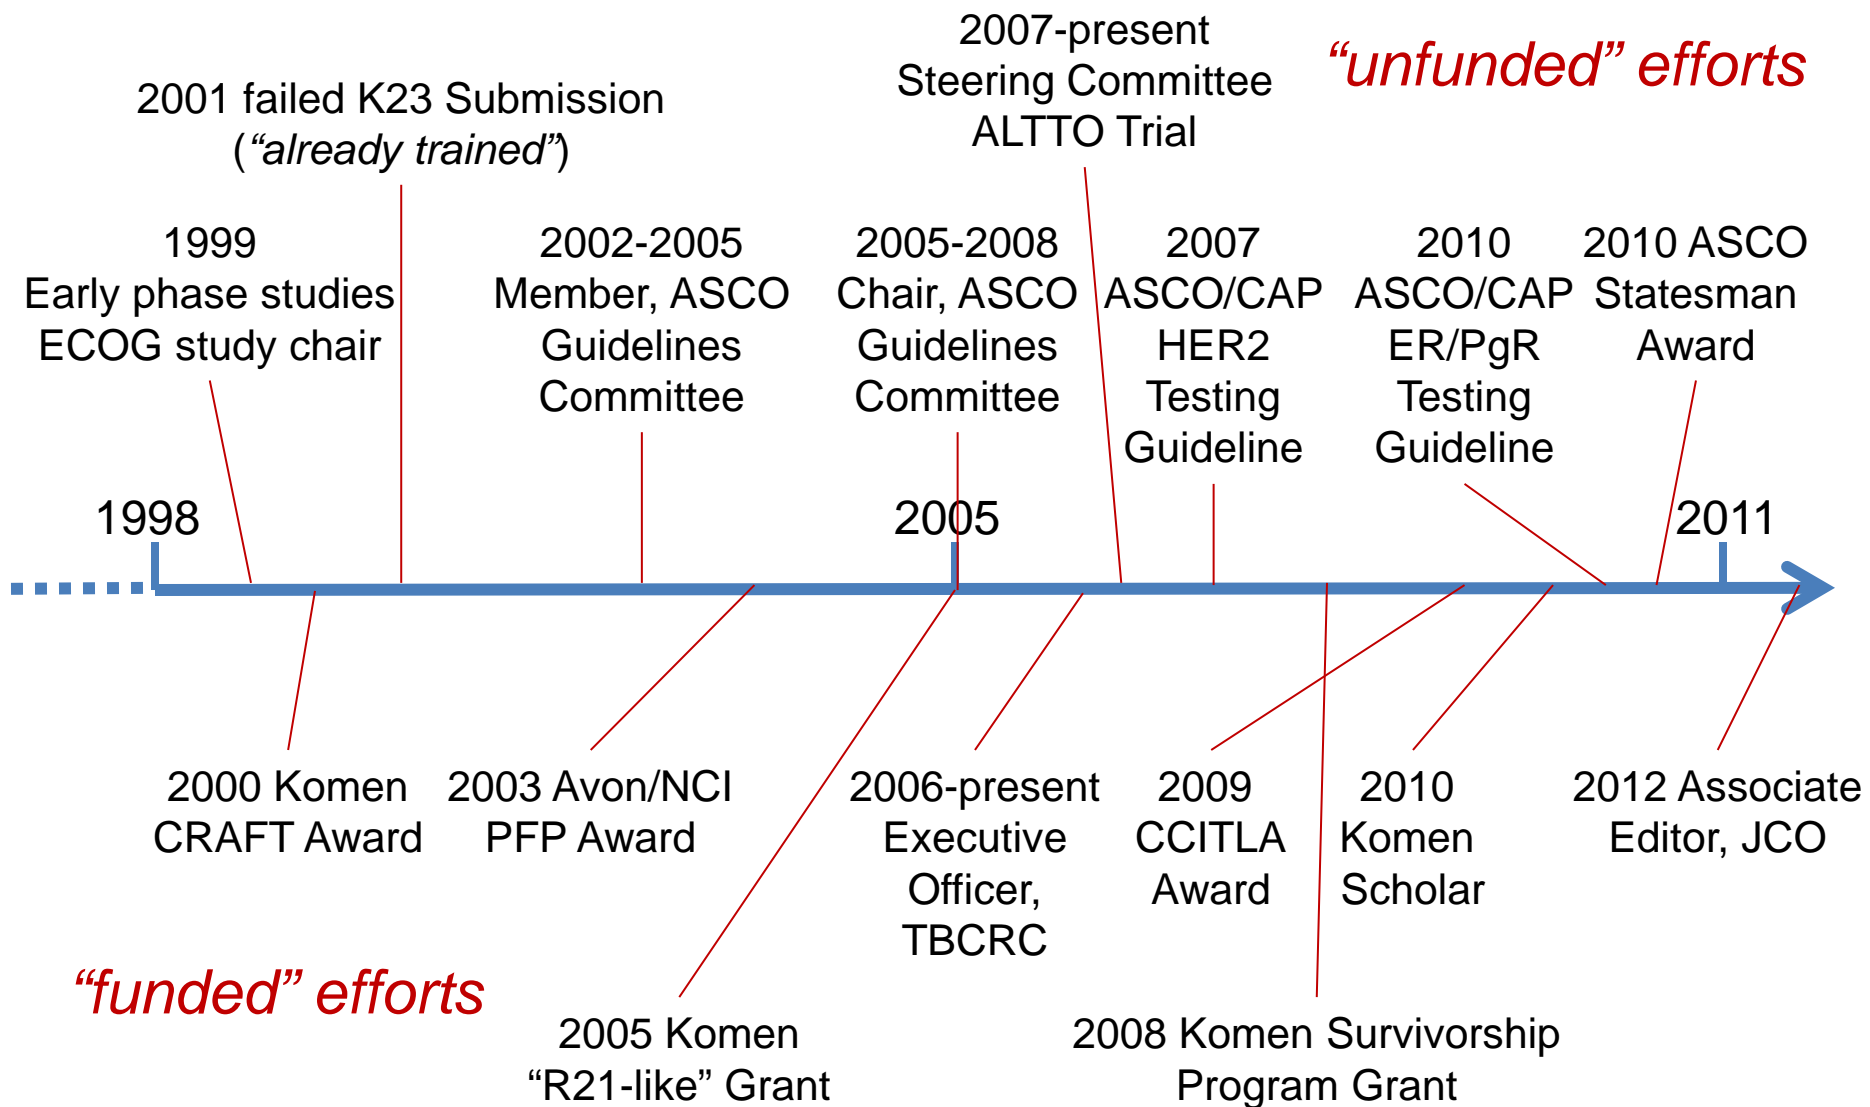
“unfunded” efforts

2001 failed K23 Submission (“already trained”)

2007-present Steering Committee ALTTO Trial

1999 Early phase studies ECOG study chair

2002-2005 Member, ASCO Guidelines Committee

2005-2008 Chair, ASCO Guidelines Committee

2007 ASCO/CAP HER2 Testing Guideline

2010 ASCO/CAP ER/PgR Testing Guideline

2010 ASCO Statesman Award

1998

2005

2011

2000 Komen CRAFT Award

2003 Avon/NCI PFP Award

2006-present Executive Officer, TBCRC

2009 CCITLA Award

2010 Komen Scholar

2012 Associate Editor, JCO

“funded” efforts

2005 Komen “R21-like” Grant

2008 Komen Survivorship Program Grant